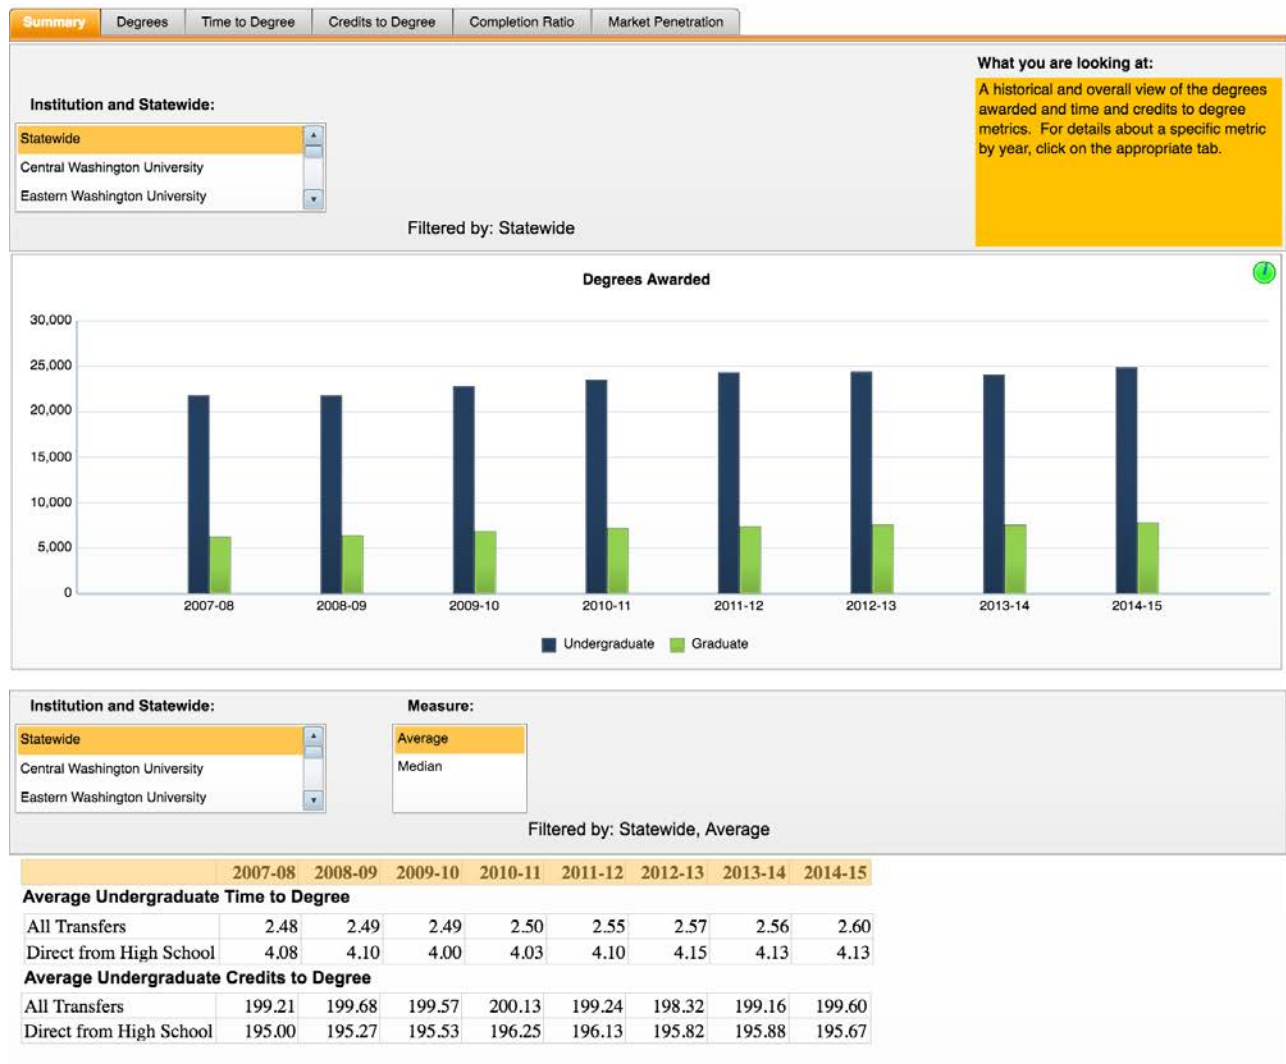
Summary | Degrees | Time to Degree | Credits to Degree | Completion Ratio | Market Penetration

Institution and Statewide:

Statewide
Central Washington University
Eastern Washington University

Filtered by: Statewide

What you are looking at:

A historical and overall view of the degrees awarded and time and credits to degree metrics. For details about a specific metric by year, click on the appropriate tab.

Degrees Awarded

30,000
25,000
20,000
15,000
10,000
5,000
0

2007-08 2008-09 2009-10 2010-11 2011-12 2012-13 2013-14 2014-15

Undergraduate Graduate

Institution and Statewide:

Statewide
Central Washington University
Eastern Washington University

Measure:

Average
Median

Filtered by: Statewide, Average

| | 2007-08 | 2008-09 | 2009-10 | 2010-11 | 2011-12 | 2012-13 | 2013-14 | 2014-15 |
|---|---|---|---|---|---|---|---|---|
| Average Undergraduate Time to Degree | | | | | | | | |
| All Transfers | 2.48 | 2.49 | 2.49 | 2.50 | 2.55 | 2.57 | 2.56 | 2.60 |
| Direct from High School | 4.08 | 4.10 | 4.00 | 4.03 | 4.10 | 4.15 | 4.13 | 4.13 |
| Average Undergraduate Credits to Degree | | | | | | | | |
| All Transfers | 199.21 | 199.68 | 199.57 | 200.13 | 199.24 | 198.32 | 199.16 | 199.60 |
| Direct from High School | 195.00 | 195.27 | 195.53 | 196.25 | 196.13 | 195.82 | 195.88 | 195.67 |